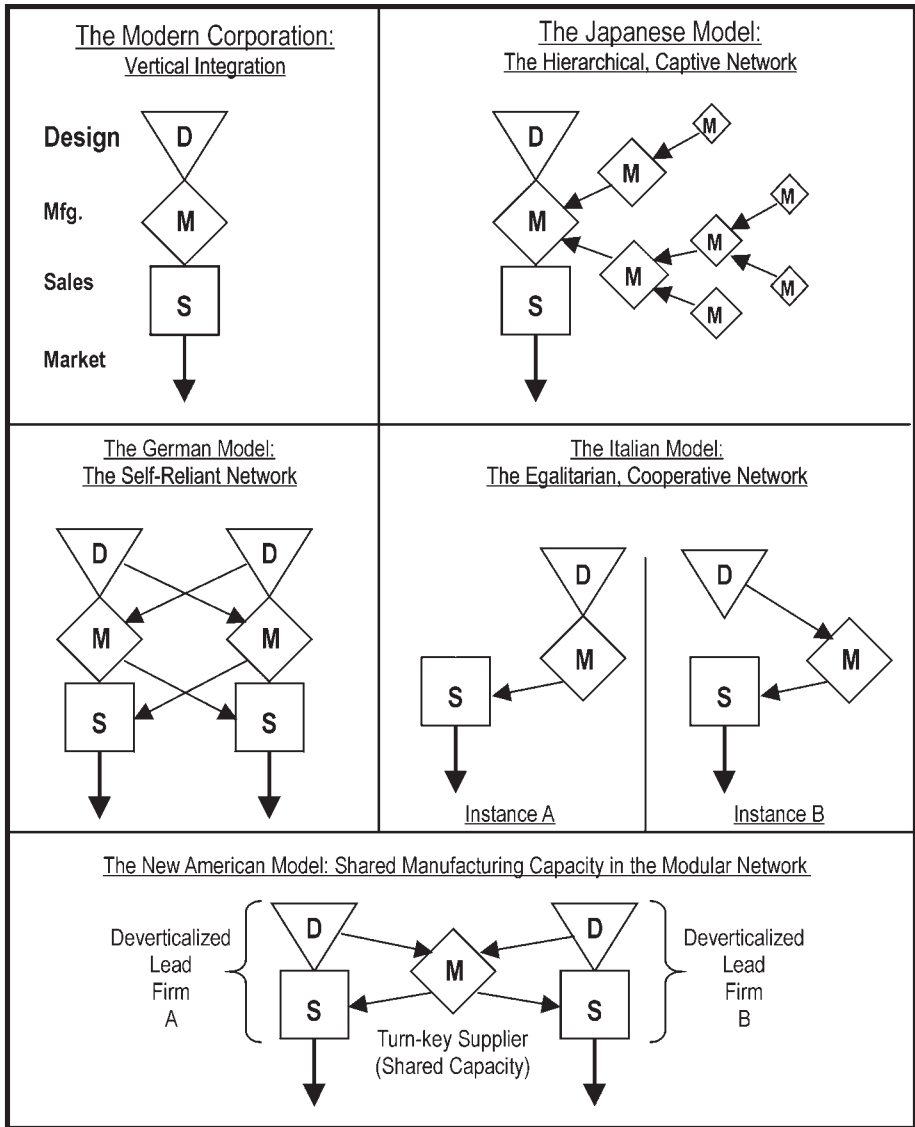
The Modern Corporation:
Vertical Integration

Design D
Mfg. M
Sales S
Market

The Japanese Model:
The Hierarchical, Captive Network

D
M M M M M M M M
S

The German Model:
The Self-Reliant Network

D D
M M
S S

The Italian Model:
The Egalitarian, Cooperative Network

D
M
S
Instance A

D
M
S
Instance B

The New American Model: Shared Manufacturing Capacity in the Modular Network

Deverticalized Lead Firm A
D
S
M
Turn-key Supplier (Shared Capacity)
D
S
Deverticalized Lead Firm B